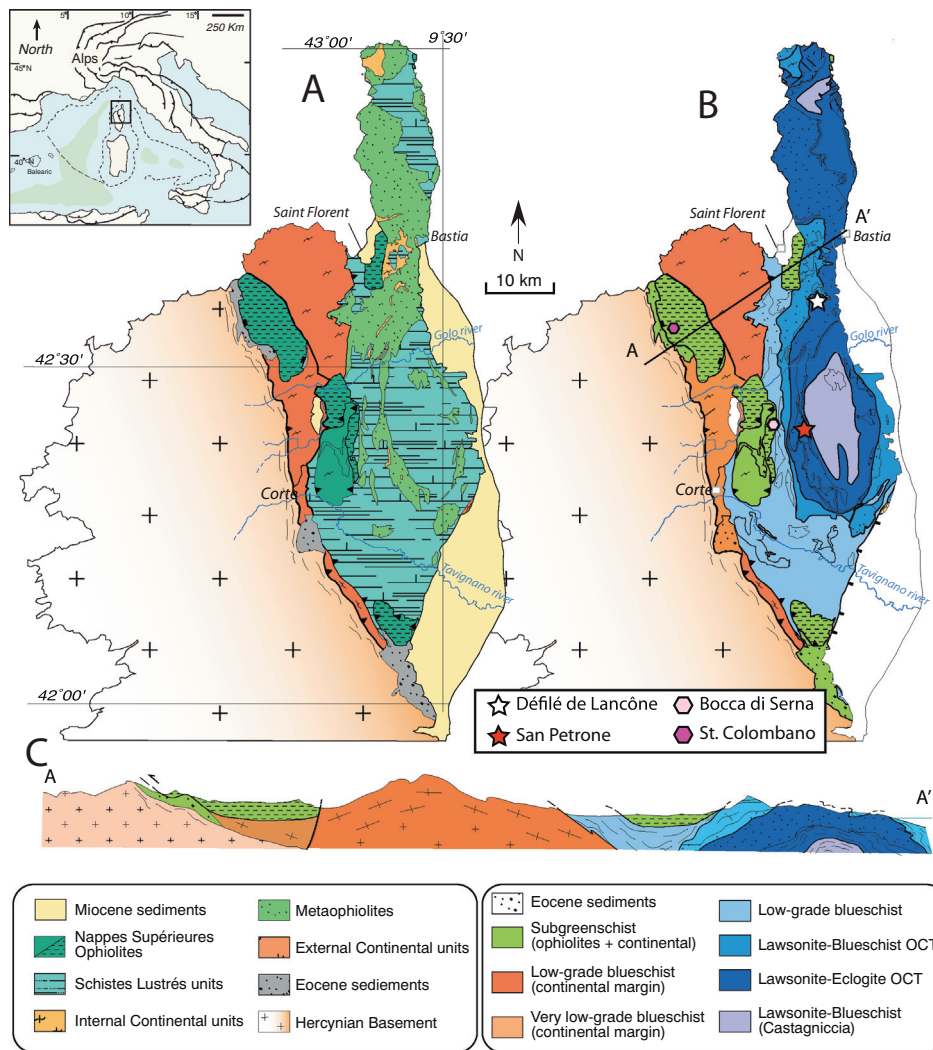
North
5° 10° 15°
250 Km
45°N
Alps
40°N
Balearic

A
43°00'
9°30'
Saint Florent
Bastia
42°30'
Golo river
Corte
Tavignano river
42°00'

N
10 km

B
Saint Florent
A'
Bastia
A
Golo river
Corte
Tavignano river

Défilé de Lancône
Bocca di Serna
San Petrone
St. Colombano

C
A
A'

Miocene sediments
Nappes Supérieures Ophiolites
Schistes Lustrés units
Internal Continental units
Metaophiolites
External Continental units
Eocene sediements
Hercynian Basement

Eocene sediments
Subgreenschist (ophiolites + continental)
Low-grade blueschist (continental margin)
Very low-grade blueschist (continental margin)
Low-grade blueschist
Lawsonite-Blueschist OCT
Lawsonite-Eclogite OCT
Lawsonite-Blueschist (Castagniccia)